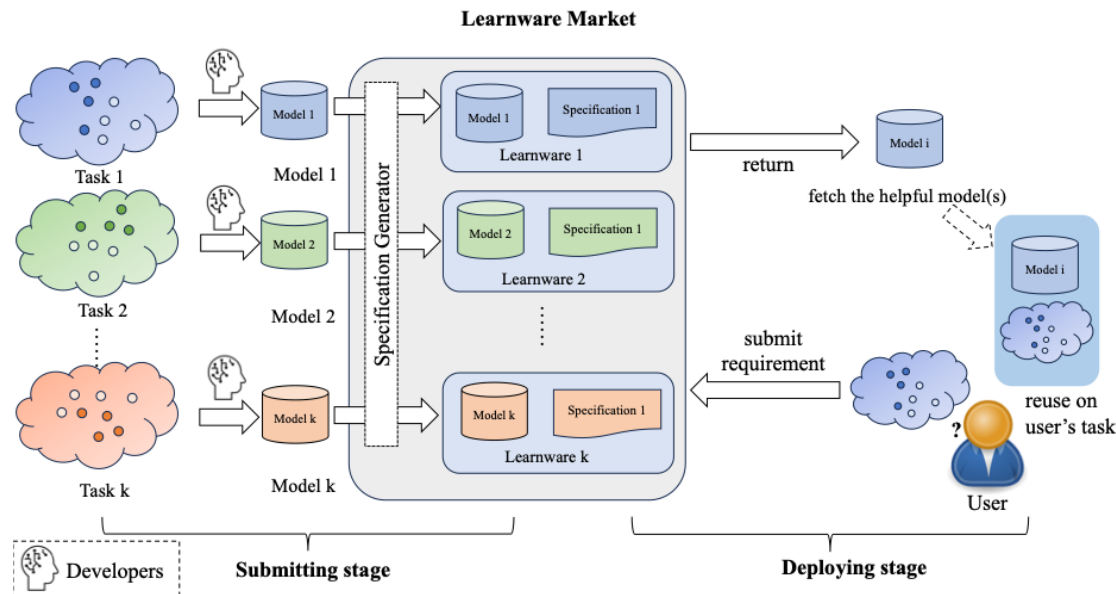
Learnware Market

Task 1

Model 1

Model 1

Task 2

Model 2

Model 2

Task k

Model k

Model k

Specification Generator

Model 1

Specification 1

Learnware 1

Model 2

Specification 1

Learnware 2

Model k

Specification 1

Learnware k

return

Model i

fetch the helpful model(s)

Model i

submit requirement

reuse on user's task

?

User

Developers

Submitting stage

Deploying stage